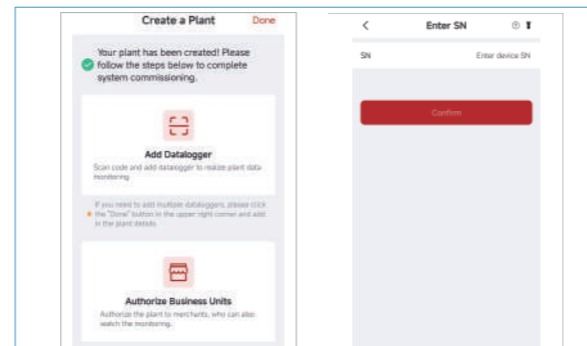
Create a Plant Done

Your plant has been created! Please follow the steps below to complete system commissioning.

Add Datalogger

Scan code and add datalogger to realize plant data monitoring

If you need to add multiple dataloggers, please click the "Done" button in the upper right corner and add in the plant details

Authorize Business Units

Authorize the plant to merchants, who can also watch the monitoring.

<

Enter SN

SN

Enter device SN

Confirm